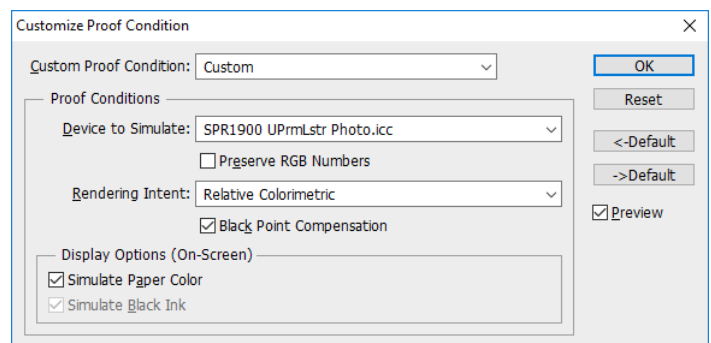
Customize Proof Condition

Custom Proof Condition: Custom

Proof Conditions

Device to Simulate: SPR1900 UPrmLstr Photo.icc

Preserve RGB Numbers

Rendering Intent: Relative Colorimetric

Black Point Compensation

Display Options (On-Screen)

Simulate Paper Color

Simulate Black Ink

OK

Reset

<-Default

->Default

Preview